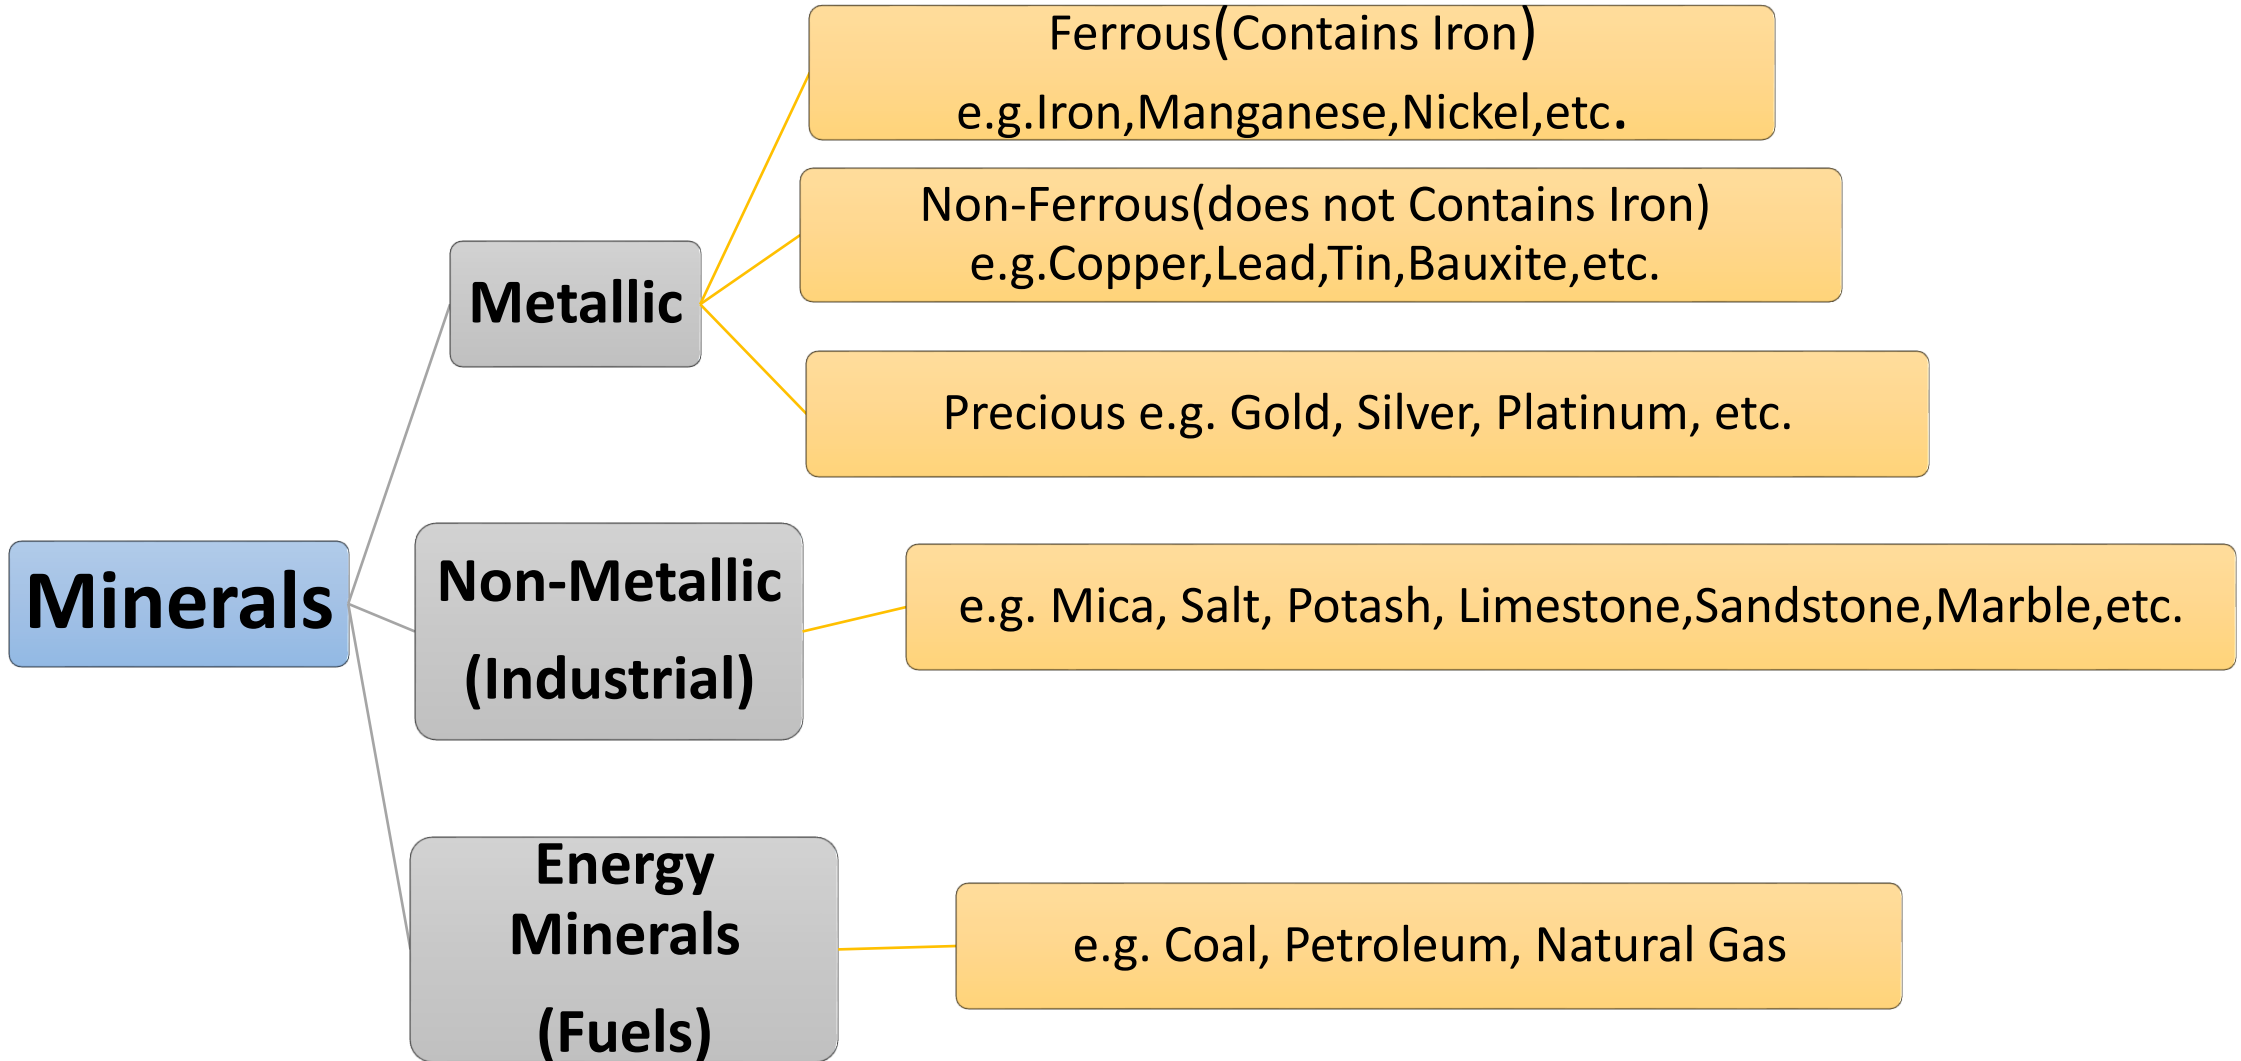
Minerals

Metallic

Ferrous(Contains Iron)
e.g.Iron,Manganese,Nickel,etc.

Non-Ferrous(does not Contains Iron)
e.g.Copper,Lead,Tin,Bauxite,etc.

Precious e.g. Gold, Silver, Platinum, etc.

Non-Metallic
(Industrial)

e.g. Mica, Salt, Potash, Limestone,Sandstone,Marble,etc.

Energy
Minerals
(Fuels)

e.g. Coal, Petroleum, Natural Gas